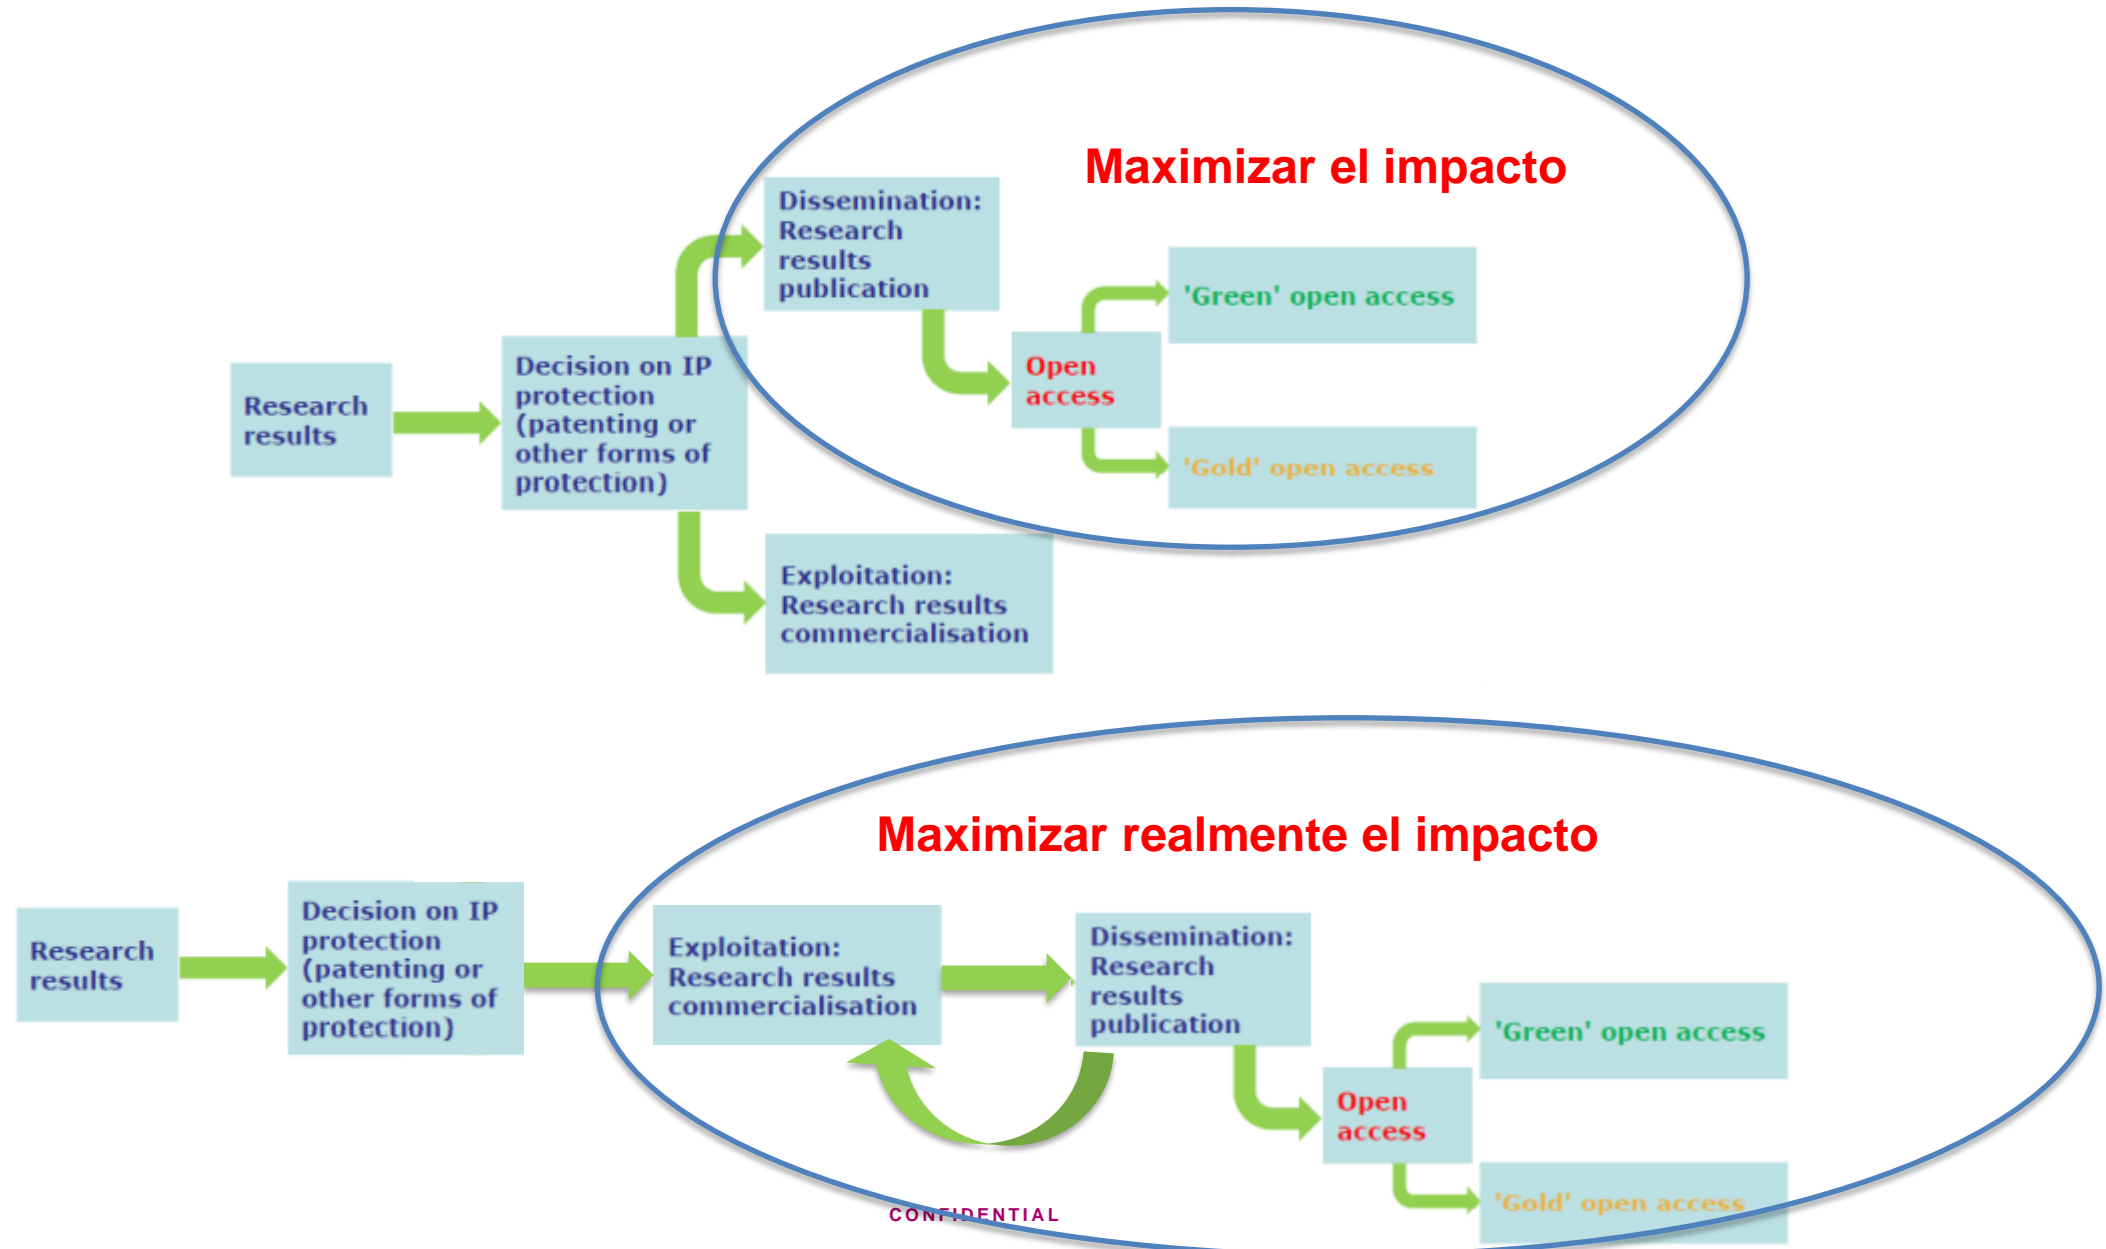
Maximizar el impacto

Research results

Decision on IP protection (patenting or other forms of protection)

Dissemination: Research results publication

Open access

'Green' open access

'Gold' open access

Exploitation: Research results commercialisation

Maximizar realmente el impacto

Research results

Decision on IP protection (patenting or other forms of protection)

Exploitation: Research results commercialisation

Dissemination: Research results publication

Open access

'Green' open access

'Gold' open access

CONFIDENTIAL